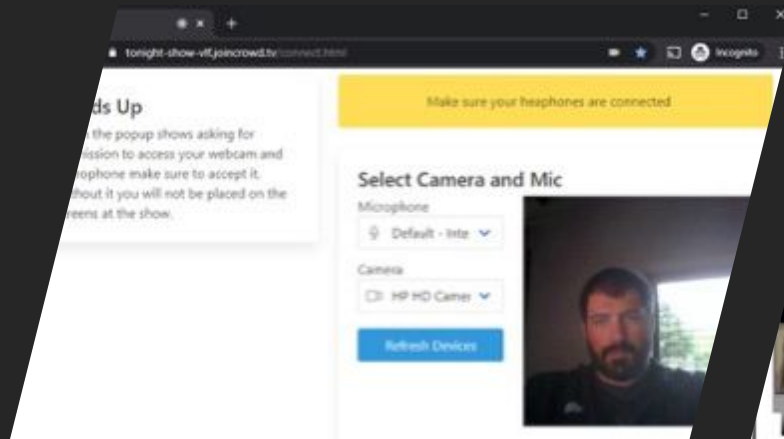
tonight-show-vlf.joincrowd.tv/connect.html

Incognito

ds Up

the popup shows asking for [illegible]ission to access your webcam and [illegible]ophone make sure to accept it. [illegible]thout it you will not be placed on the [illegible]reens at the show.

Make sure your heaphones are connected

Select Camera and Mic

Microphone

Default - Inte

Camera

HP HD Camer

Refresh Devices